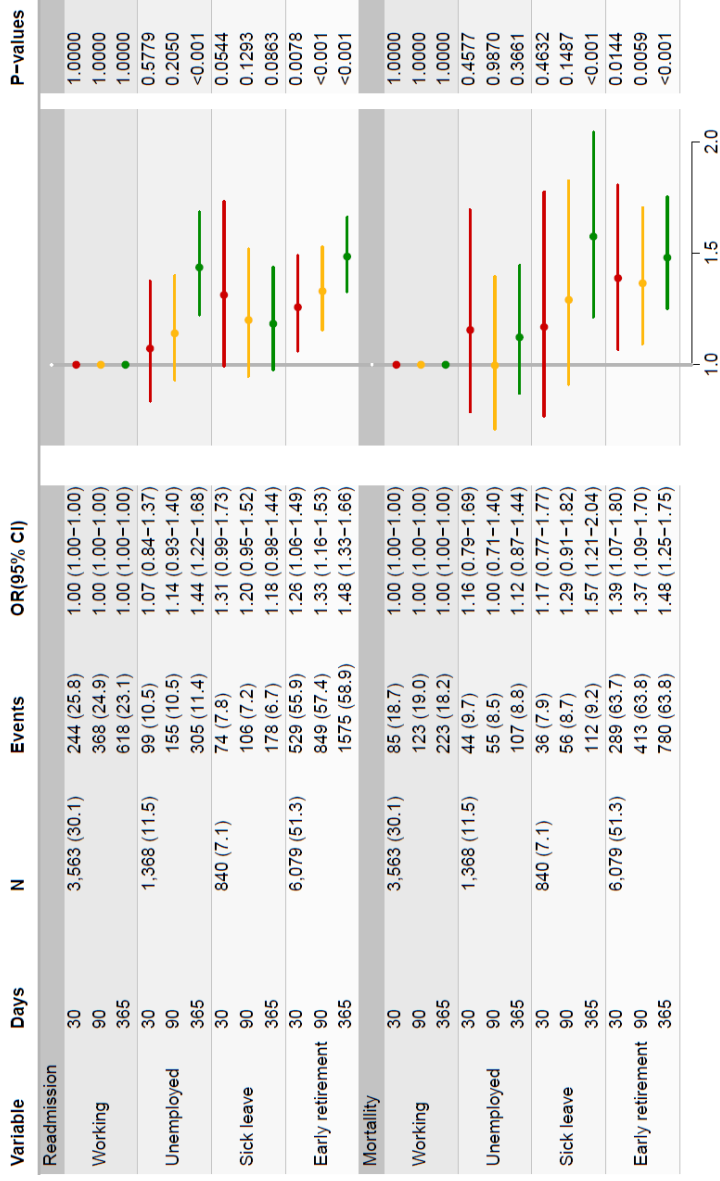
| Variable | Days | N | Events | OR(95% CI) | P–values |
|---|---|---|---|---|---|
| Readmission | | | | | |
| Working | 30 | 3,563 (30.1) | 244 (25.8) | 1.00 (1.00–1.00) | 1.0000 |
| | 90 | | 368 (24.9) | 1.00 (1.00–1.00) | 1.0000 |
| | 365 | | 618 (23.1) | 1.00 (1.00–1.00) | 1.0000 |
| Unemployed | 30 | 1,368 (11.5) | 99 (10.5) | 1.07 (0.84–1.37) | 0.5779 |
| | 90 | | 155 (10.5) | 1.14 (0.93–1.40) | 0.2050 |
| | 365 | | 305 (11.4) | 1.44 (1.22–1.68) | <0.001 |
| Sick leave | 30 | 840 (7.1) | 74 (7.8) | 1.31 (0.99–1.73) | 0.0544 |
| | 90 | | 106 (7.2) | 1.20 (0.95–1.52) | 0.1293 |
| | 365 | | 178 (6.7) | 1.18 (0.98–1.44) | 0.0863 |
| Early retirement | 30 | 6,079 (51.3) | 529 (55.9) | 1.26 (1.06–1.49) | 0.0078 |
| | 90 | | 849 (57.4) | 1.33 (1.16–1.53) | <0.001 |
| | 365 | | 1575 (58.9) | 1.48 (1.33–1.66) | <0.001 |
| Mortality | | | | | |
| Working | 30 | 3,563 (30.1) | 85 (18.7) | 1.00 (1.00–1.00) | 1.0000 |
| | 90 | | 123 (19.0) | 1.00 (1.00–1.00) | 1.0000 |
| | 365 | | 223 (18.2) | 1.00 (1.00–1.00) | 1.0000 |
| Unemployed | 30 | 1,368 (11.5) | 44 (9.7) | 1.16 (0.79–1.69) | 0.4577 |
| | 90 | | 55 (8.5) | 1.00 (0.71–1.40) | 0.9870 |
| | 365 | | 107 (8.8) | 1.12 (0.87–1.44) | 0.3661 |
| Sick leave | 30 | 840 (7.1) | 36 (7.9) | 1.17 (0.77–1.77) | 0.4632 |
| | 90 | | 56 (8.7) | 1.29 (0.91–1.82) | 0.1487 |
| | 365 | | 112 (9.2) | 1.57 (1.21–2.04) | <0.001 |
| Early retirement | 30 | 6,079 (51.3) | 289 (63.7) | 1.39 (1.07–1.80) | 0.0144 |
| | 90 | | 413 (63.8) | 1.37 (1.09–1.70) | 0.0059 |
| | 365 | | 780 (63.8) | 1.48 (1.25–1.75) | <0.001 |

1.0 1.5 2.0